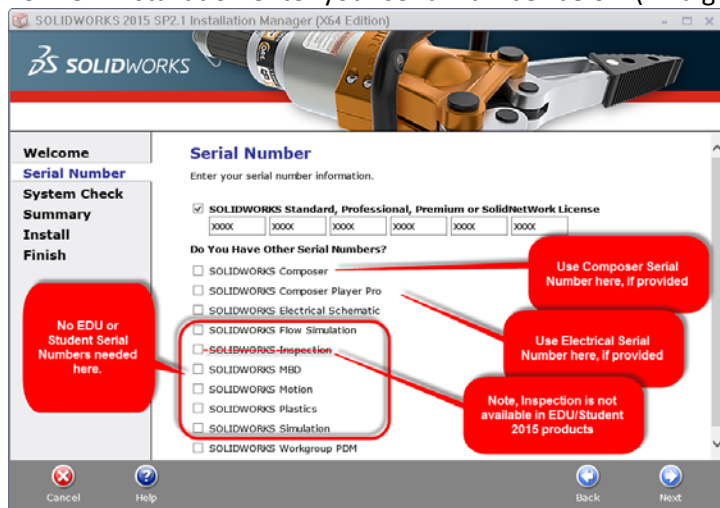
SOLIDWORKS 2015 SP2.1 Installation Manager (X64 Edition)

SOLIDWORKS

Welcome
Serial Number
System Check
Summary
Install
Finish

Serial Number
Enter your serial number information.

SOLIDWORKS Standard, Professional, Premium or SolidNetWork License
XXXX XXXX XXXX XXXX XXXX XXXX

Do You Have Other Serial Numbers?
SOLIDWORKS Composer
SOLIDWORKS Composer Player Pro
SOLIDWORKS Electrical Schematic
SOLIDWORKS Flow Simulation
SOLIDWORKS Inspection
SOLIDWORKS MBD
SOLIDWORKS Motion
SOLIDWORKS Plastics
SOLIDWORKS Simulation
SOLIDWORKS Workgroup PDM

Use Composer Serial Number here, if provided

Use Electrical Serial Number here, if provided

No EDU or Student Serial Numbers needed here.

Note, Inspection is not available in EDU/Student 2015 products

Cancel
Help
Back
Next